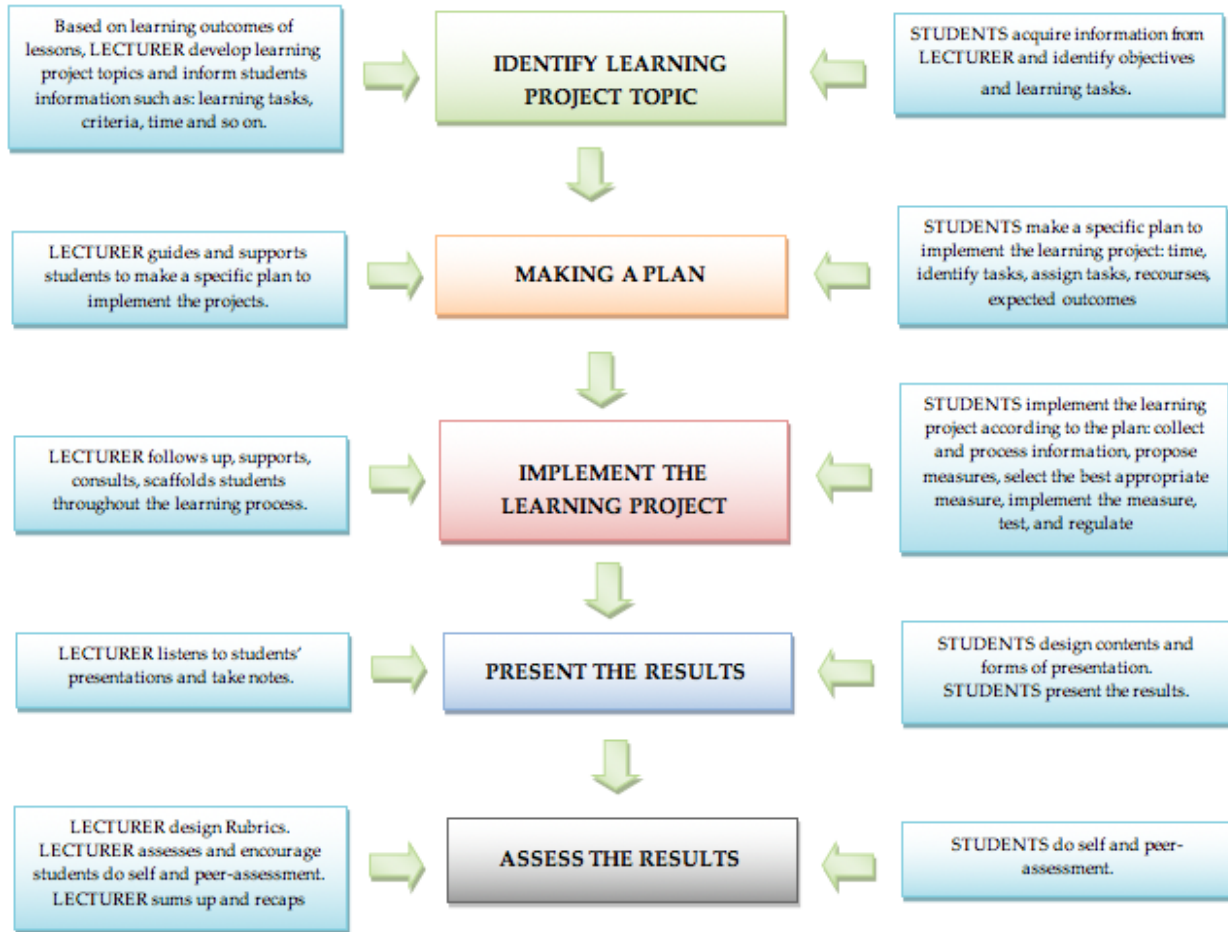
Based on learning outcomes of lessons, LECTURER develop learning project topics and inform students information such as: learning tasks, criteria, time and so on.

IDENTIFY LEARNING PROJECT TOPIC

STUDENTS acquire information from LECTURER and identify objectives and learning tasks.

LECTURER guides and supports students to make a specific plan to implement the projects.

MAKING A PLAN

STUDENTS make a specific plan to implement the learning project: time, identify tasks, assign tasks, recourses, expected outcomes

LECTURER follows up, supports, consults, scaffolds students throughout the learning process.

IMPLEMENT THE LEARNING PROJECT

STUDENTS implement the learning project according to the plan: collect and process information, propose measures, select the best appropriate measure, implement the measure, test, and regulate

LECTURER listens to students' presentations and take notes.

PRESENT THE RESULTS

STUDENTS design contents and forms of presentation. STUDENTS present the results.

LECTURER design Rubrics. LECTURER assesses and encourage students do self and peer-assessment. LECTURER sums up and recaps

ASSESS THE RESULTS

STUDENTS do self and peer-assessment.